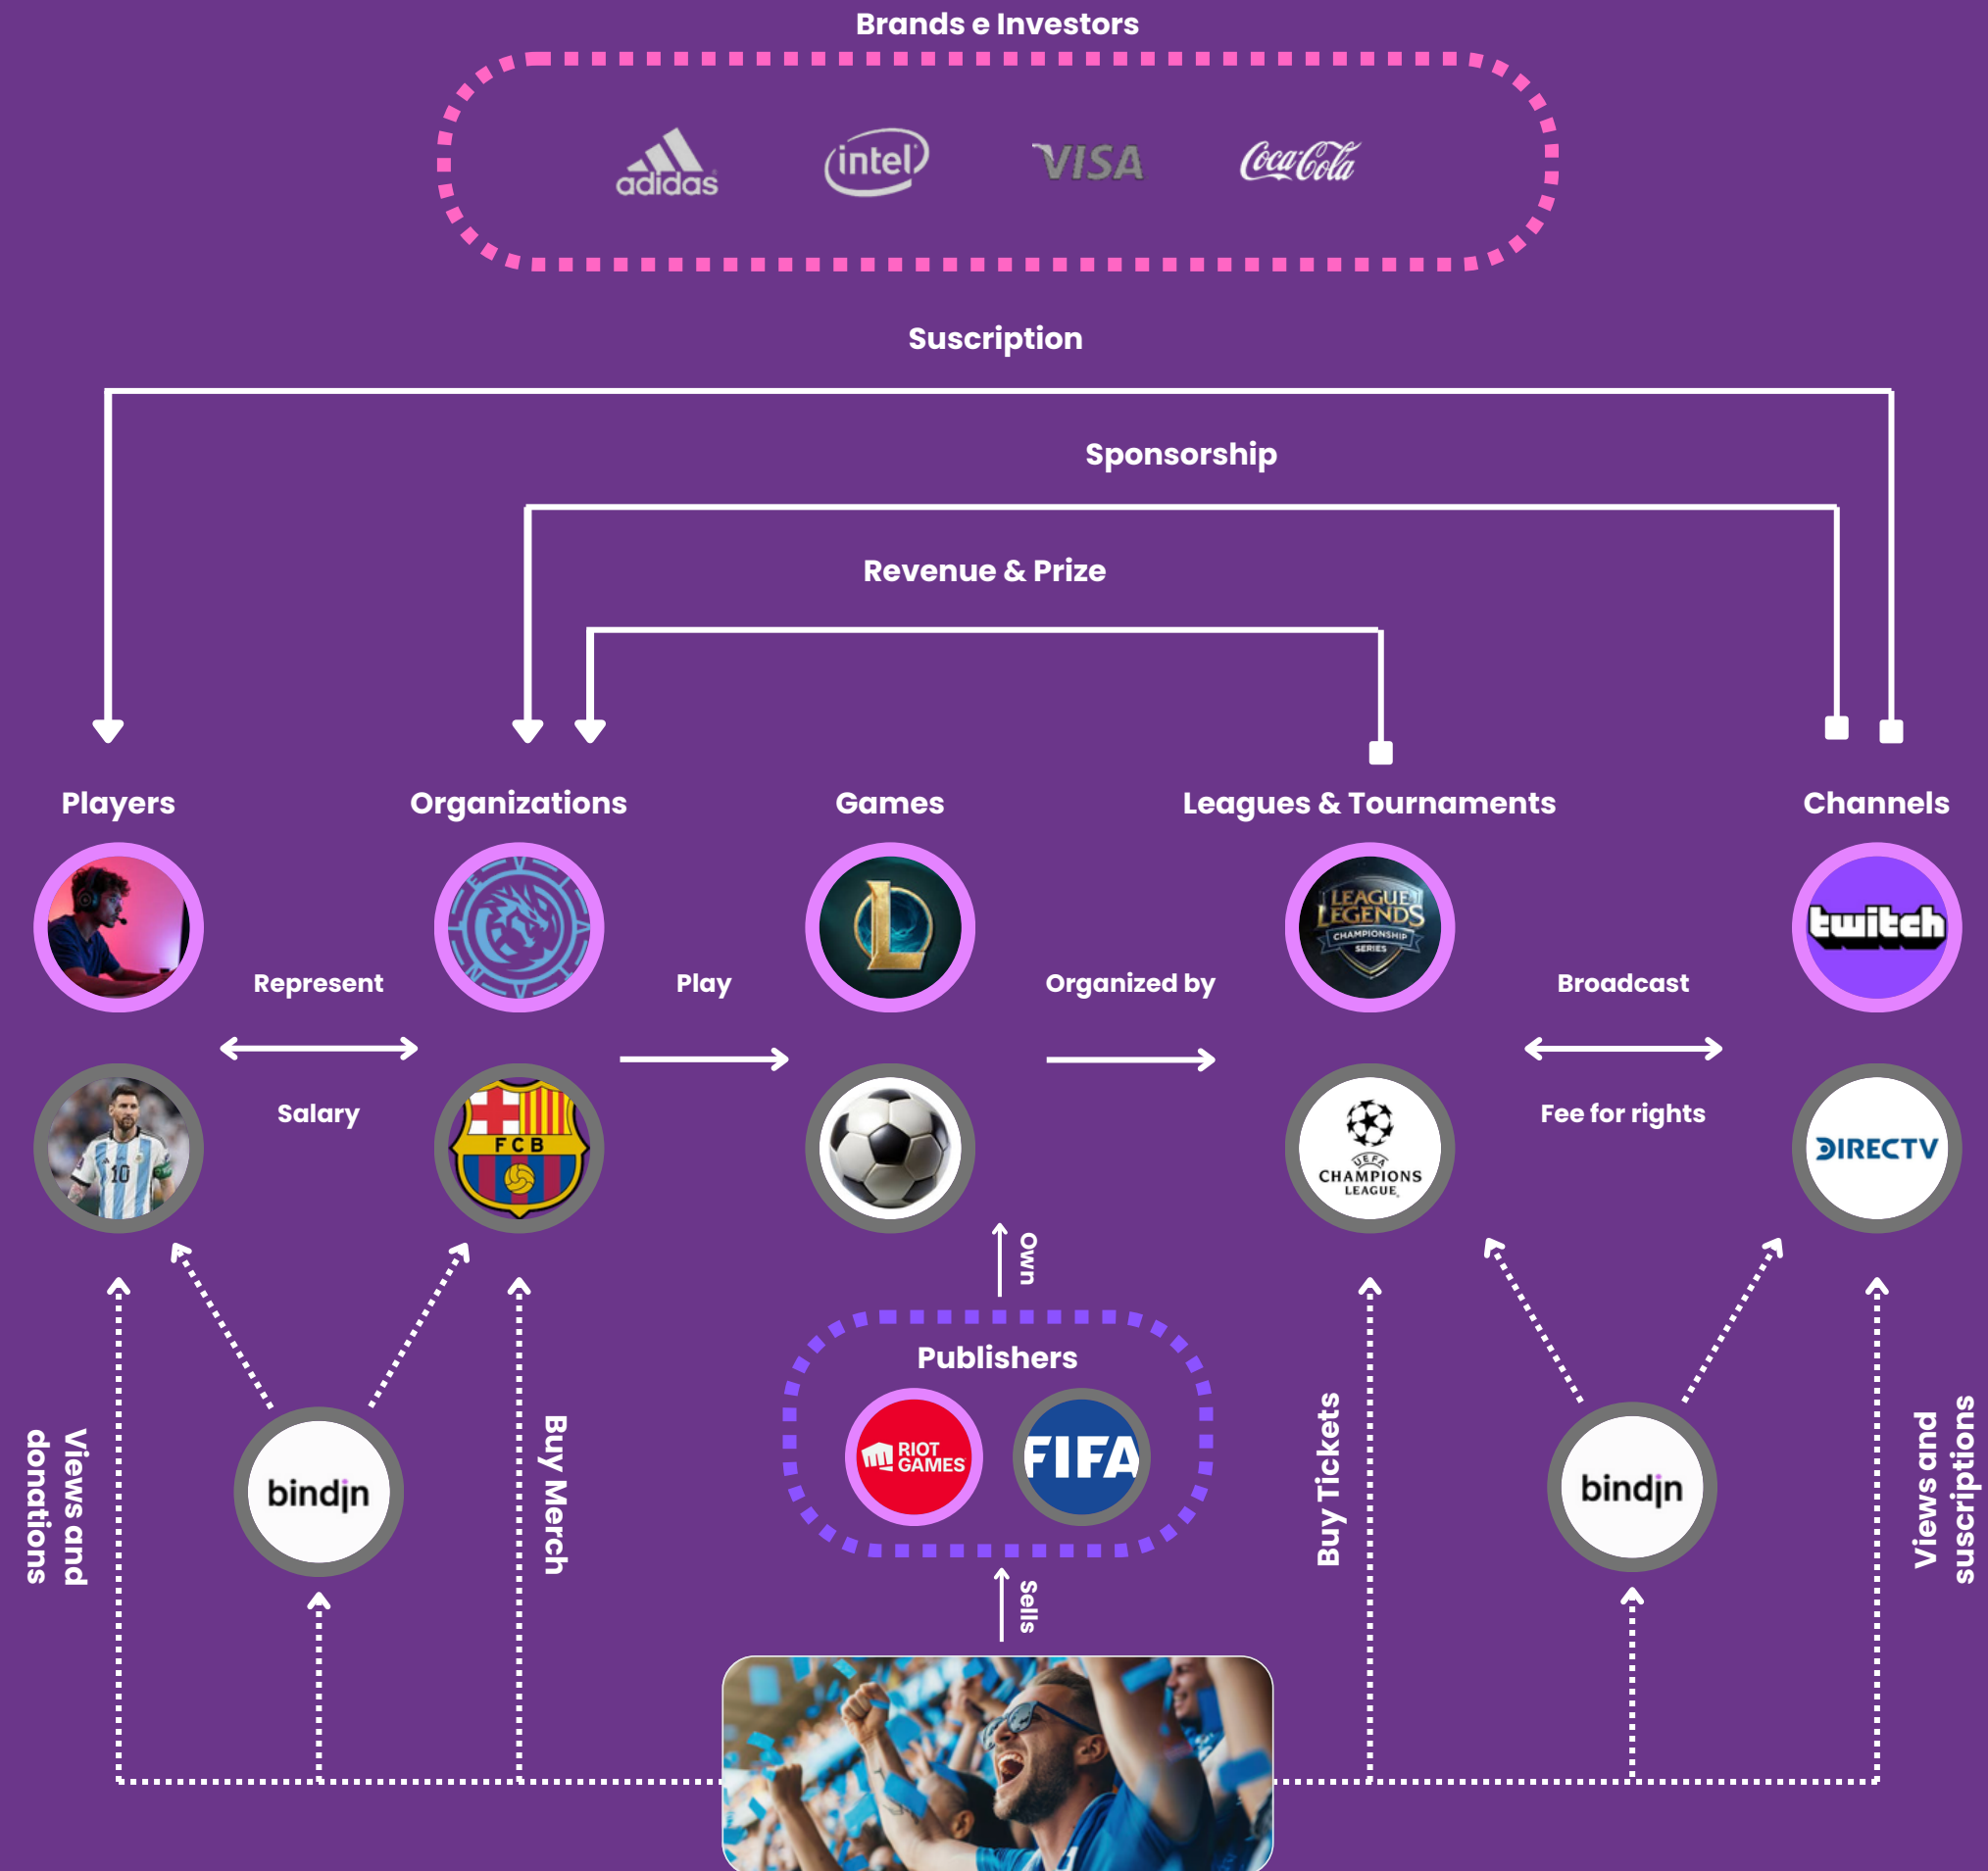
Brands e Investors

adidas intel VISA Coca-Cola

Suscription

Sponsorship

Revenue & Prize

Players

Organizations

Games

Leagues & Tournaments

Channels

Represent

Play

Organized by

Broadcast

LEAGUE LEGENDS CHAMPIONSHIP SERIES

twitch

Salary

FCB

Fee for rights

UEFA CHAMPIONS LEAGUE

DIRECTV

Own

Publishers

RIOT GAMES

FIFA

Views and donations

bindjn

Buy Merch

Buy Tickets

bindjn

Views and suscriptions

Sells